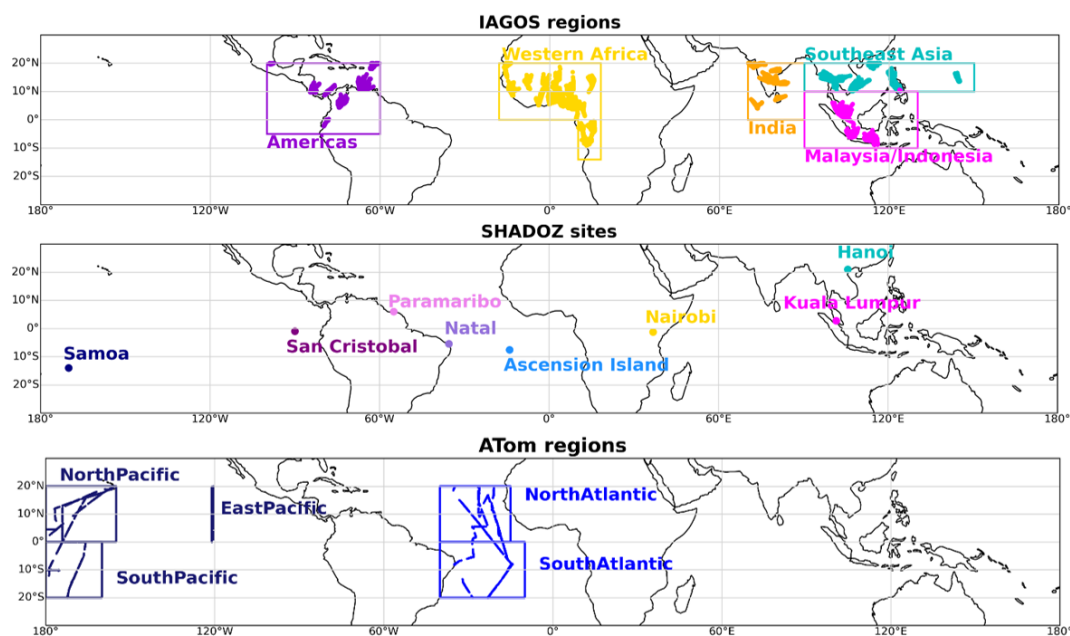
IAGOS regions

20°N
10°N
0°
10°S
20°S

Americas
Western Africa
India
Southeast Asia
Malaysia/Indonesia

180° 120°W 60°W 0° 60°E 120°E 180°

SHADOZ sites

20°N
10°N
0°
10°S
20°S

Samoa
San Cristobal
Paramaribo
Natal
Ascension Island
Nairobi
Hanoi
Kuala Lumpur

180° 120°W 60°W 0° 60°E 120°E 180°

ATom regions

20°N
10°N
0°
10°S
20°S

NorthPacific
EastPacific
SouthPacific
NorthAtlantic
SouthAtlantic

180° 120°W 60°W 0° 60°E 120°E 180°